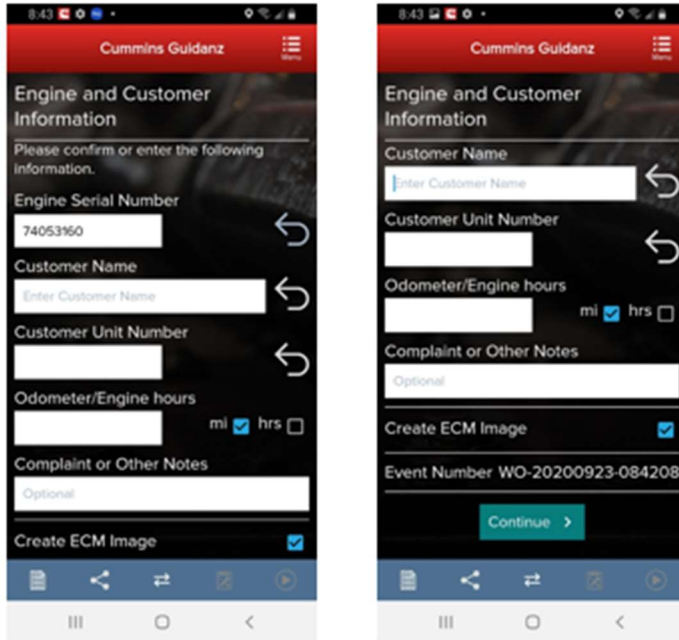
8:43

Cummins Guidanz

Menu

Engine and Customer Information

Please confirm or enter the following information.

Engine Serial Number

74053160

Customer Name

Enter Customer Name

Customer Unit Number

Odometer/Engine hours

mi hrs

Complaint or Other Notes

Optional

Create ECM Image

8:43

Cummins Guidanz

Menu

Engine and Customer Information

Customer Name

Enter Customer Name

Customer Unit Number

Odometer/Engine hours

mi hrs

Complaint or Other Notes

Optional

Create ECM Image

Event Number WO-20200923-084208

Continue >